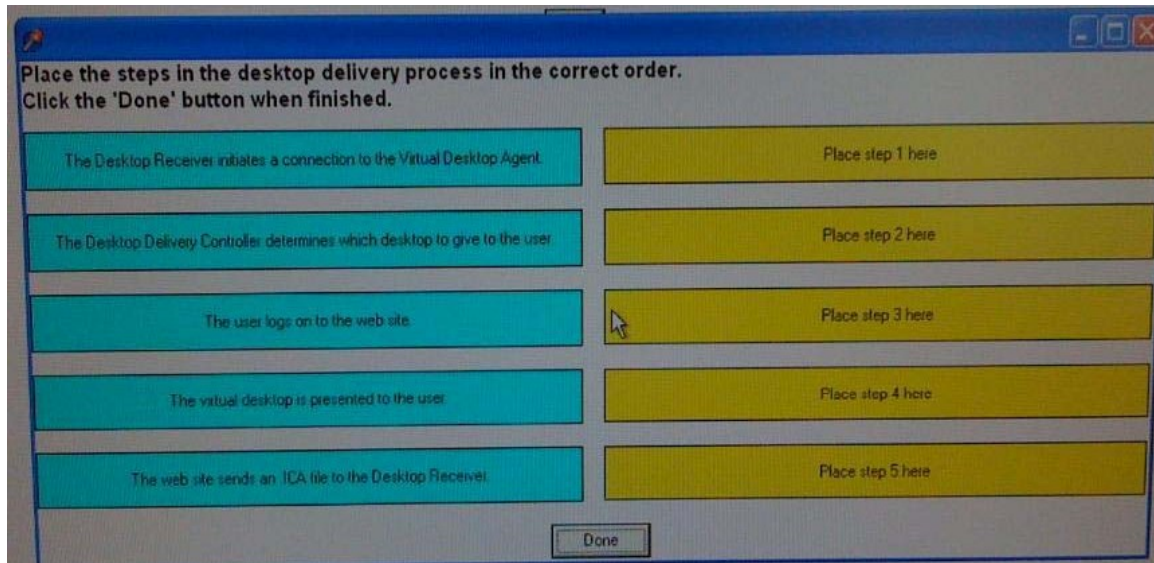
Place the steps in the desktop delivery process in the correct order.
Click the 'Done' button when finished.

The Desktop Receiver initiates a connection to the Virtual Desktop Agent.

Place step 1 here

The Desktop Delivery Controller determines which desktop to give to the user.

Place step 2 here

The user logs on to the web site.

Place step 3 here

The virtual desktop is presented to the user.

Place step 4 here

The web site sends an ICA file to the Desktop Receiver.

Place step 5 here

Done